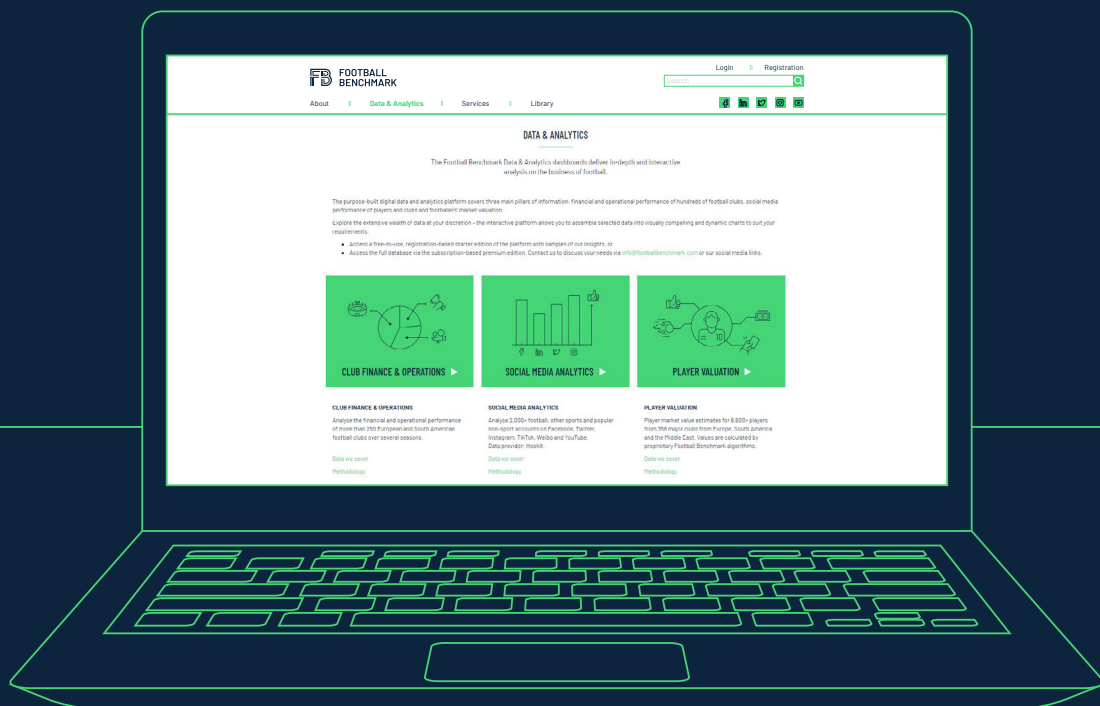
FOOTBALL BENCHMARK

Login | Registration

Search

About | Data & Analytics | Services | Library

DATA & ANALYTICS

The Football Benchmark Data & Analytics dashboards deliver in-depth and interactive analysis on the business of football.

The purpose-built digital data and analytics platform covers three main pillars of information: financial and operational performance of hundreds of football clubs, social media performance of players and clubs and footballers' market valuation.

Explore the extensive wealth of data at your discretion – the interactive platform allows you to assemble selected data into visually compelling and dynamic charts to suit your requirements.

- Access a free-to-use, registration-based starter edition of the platform with samples of our insights, or
- Access the full database via the subscription-based premium edition. Contact us to discuss your needs via info@footballbenchmark.com or our social media links.

CLUB FINANCE & OPERATIONS

SOCIAL MEDIA ANALYTICS

PLAYER VALUATION

CLUB FINANCE & OPERATIONS

Analyse the financial and operational performance of more than 250 European and South American football clubs over several seasons.

Data we cover

Methodology

SOCIAL MEDIA ANALYTICS

Analyse 2,000+ football, other sports and popular non-sport accounts on Facebook, Twitter, Instagram, TikTok, Weibo and YouTube. Data provider: Hookit.

Data we cover

Methodology

PLAYER VALUATION

Player market value estimates for 8,600+ players from 358 major clubs from Europe, South America and the Middle East. Values are calculated by proprietary Football Benchmark algorithms.

Data we cover

Methodology